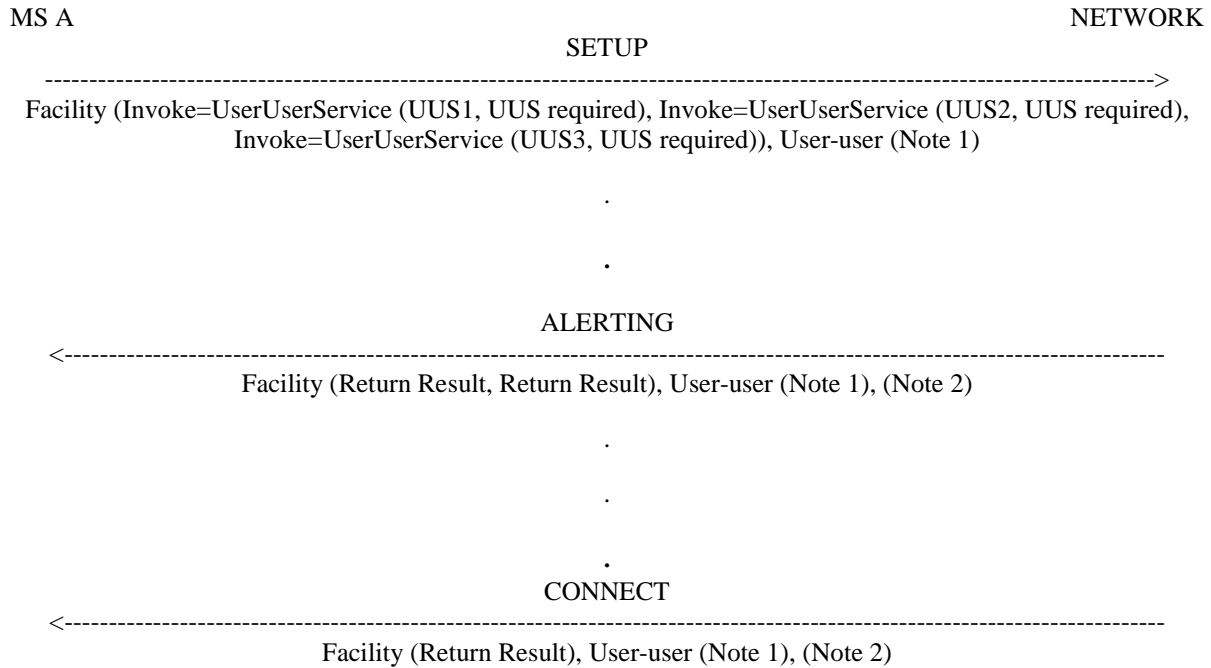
MS A

NETWORK

SETUP

-------------------------------------------------------------------------------------------------------------------->

Facility (Invoke=UserUserService (UUS1, UUS required), Invoke=UserUserService (UUS2, UUS required), Invoke=UserUserService (UUS3, UUS required)), User-user (Note 1)

.

.

ALERTING

<--------------------------------------------------------------------------------------------------------------------

Facility (Return Result, Return Result), User-user (Note 1), (Note 2)

.

.

.

CONNECT

<--------------------------------------------------------------------------------------------------------------------

Facility (Return Result), User-user (Note 1), (Note 2)